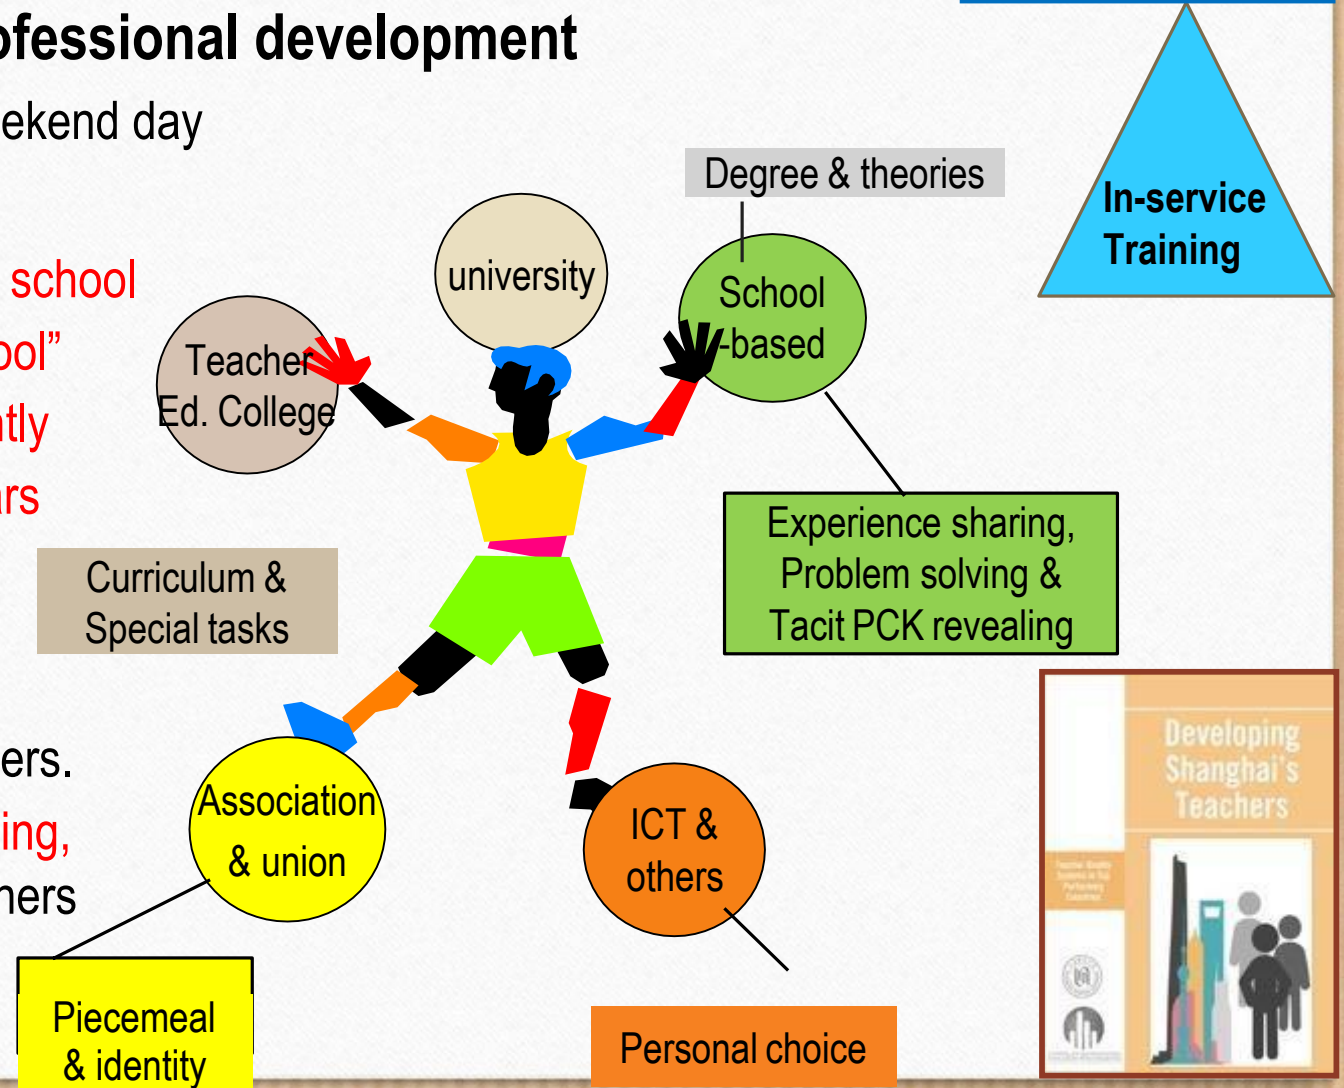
ofessional development

ekend day

school

ol"

tly

rs

ers.

ing,

hers

In-service Training

Degree & theories

university

School -based

Teacher Ed. College

Experience sharing, Problem solving & Tacit PCK revealing

Curriculum & Special tasks

Association & union

ICT & others

Piecemeal & identity

Personal choice

Developing Shanghai's Teachers

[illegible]